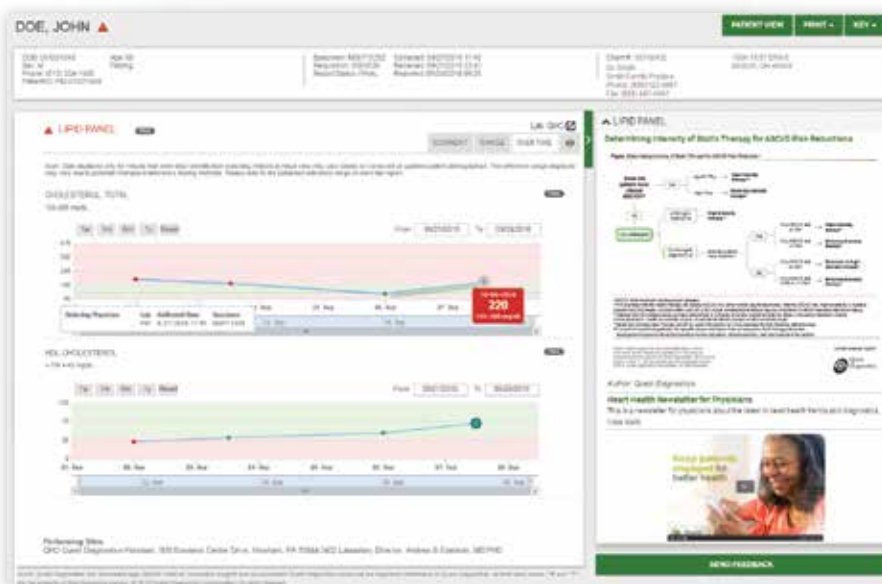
DOE, JOHN ▲

PATIENT VIEW PRINT ▾ KEY ▾

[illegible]

▲ LIPID PANEL

Lab: QHC

CURRENT TRENDS OVER TIME

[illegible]

CHOLESTEROL, TOTAL

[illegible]

1m 3m 6m 1y Reset

From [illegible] To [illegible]

220

Ordering Physician Lab Additional Data Specimen

HDL CHOLESTEROL

1m 3m 6m 1y Reset

From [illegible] To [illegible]

Performing Sites
QHO Quest Diagnostics-Horsham, 900 Business Center Drive, Horsham, PA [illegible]

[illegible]

▲ LIPID PANEL

Determining Intensity of Statin Therapy for ASCVD Risk Reductions

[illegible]

Author: Quest Diagnostics

Heart Health Newsletter for Physicians

This is a newsletter for physicians about the latest in heart health trends and diagnostics. Lose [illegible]

Keep patients engaged for better health

SEND FEEDBACK